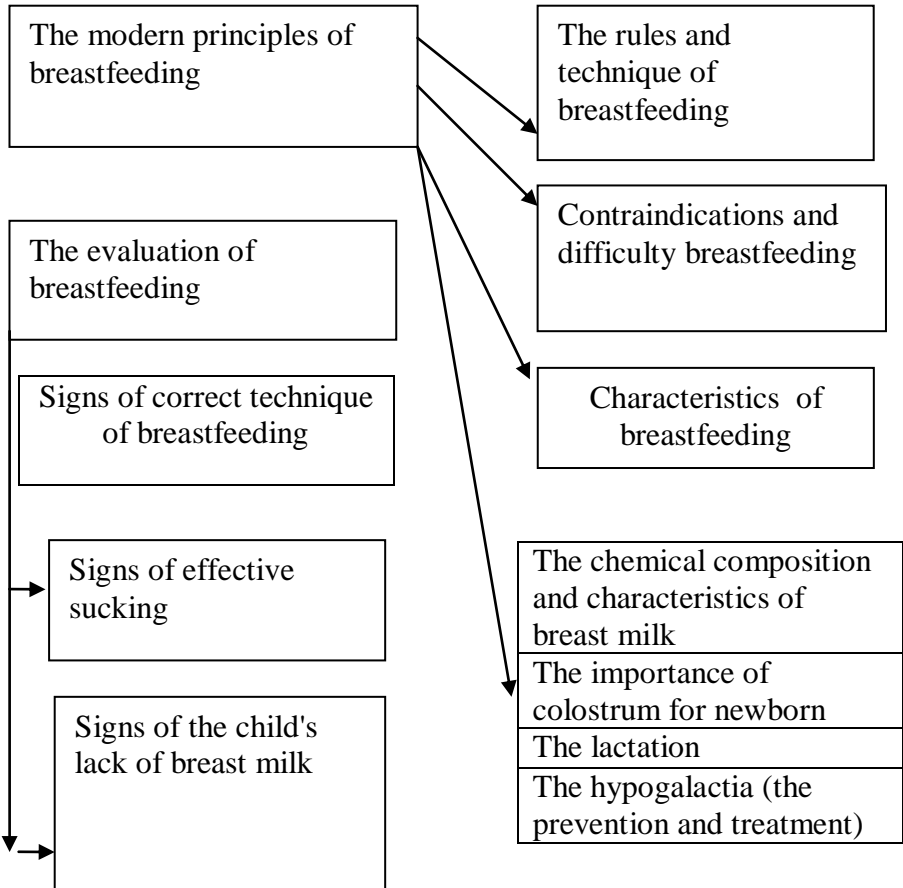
The modern principles of breastfeeding

The rules and technique of breastfeeding

Contraindications and difficulty breastfeeding

Characteristics of breastfeeding

The evaluation of breastfeeding

Signs of correct technique of breastfeeding

Signs of effective sucking

Signs of the child's lack of breast milk

The chemical composition and characteristics of breast milk

The importance of colostrum for newborn

The lactation

The hypogalactia (the prevention and treatment)